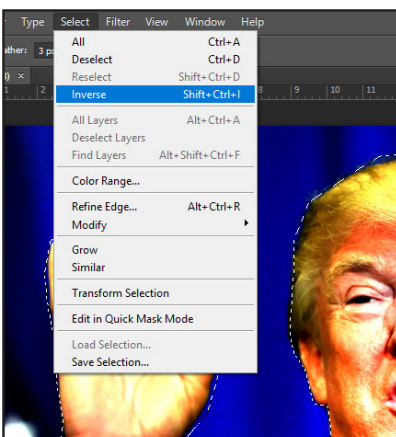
Type Select Filter View Window Help

ather: 3 px

All Ctrl+A
Deselect Ctrl+D
Reselect Shift+Ctrl+D
Inverse Shift+Ctrl+I

All Layers Alt+Ctrl+A
Deselect Layers
Find Layers Alt+Shift+Ctrl+F

Color Range...

Refine Edge... Alt+Ctrl+R
Modify

Grow
Similar

Transform Selection

Edit in Quick Mask Mode

Load Selection...
Save Selection...